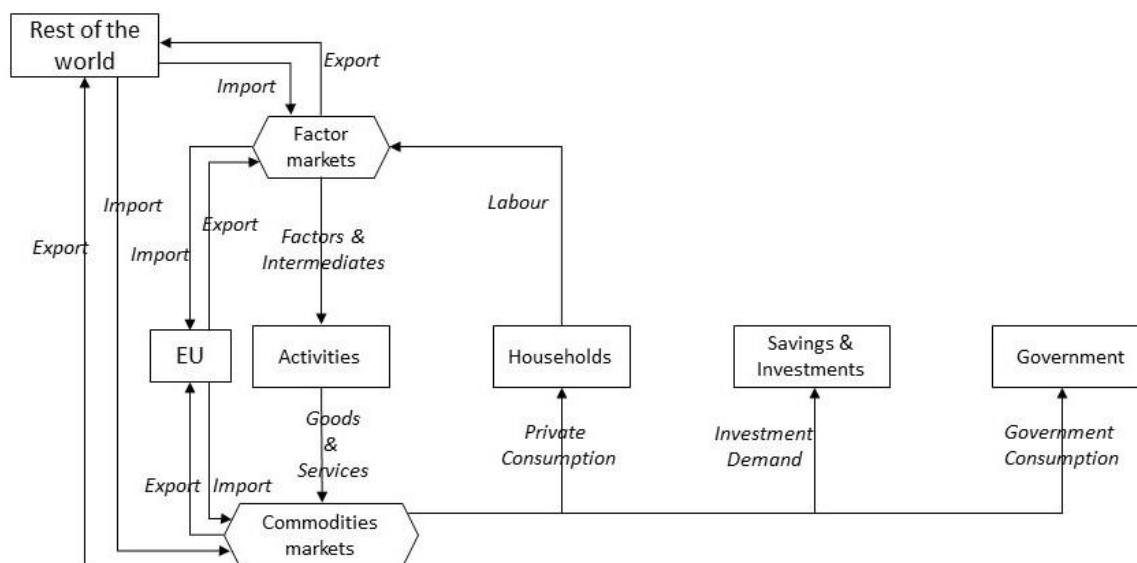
Rest of the world

Export

Import

Factor markets

Import

Export

Labour

Export

Import

Factors & Intermediates

EU

Activities

Households

Savings & Investments

Government

Goods & Services

Private Consumption

Investment Demand

Government Consumption

Export

Import

Commodities markets